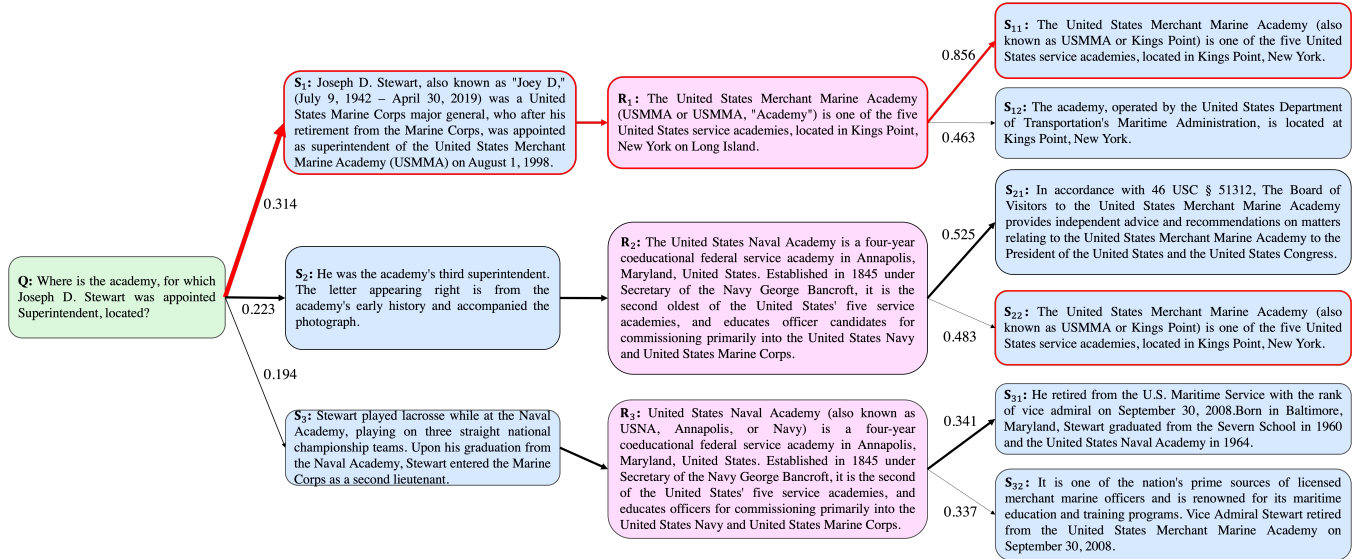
**Q:** Where is the academy, for which Joseph D. Stewart was appointed Superintendent, located?

0.314

0.223

0.194

**$S_1$:** Joseph D. Stewart, also known as "Joey D," (July 9, 1942 – April 30, 2019) was a United States Marine Corps major general, who after his retirement from the Marine Corps, was appointed as superintendent of the United States Merchant Marine Academy (USMMA) on August 1, 1998.

**$S_2$:** He was the academy's third superintendent. The letter appearing right is from the academy's early history and accompanied the photograph.

**$S_3$:** Stewart played lacrosse while at the Naval Academy, playing on three straight national championship teams. Upon his graduation from the Naval Academy, Stewart entered the Marine Corps as a second lieutenant.

**$R_1$:** The United States Merchant Marine Academy (USMMA or USMMA, "Academy") is one of the five United States service academies, located in Kings Point, New York on Long Island.

**$R_2$:** The United States Naval Academy is a four-year coeducational federal service academy in Annapolis, Maryland, United States. Established in 1845 under Secretary of the Navy George Bancroft, it is the second oldest of the United States' five service academies, and educates officer candidates for commissioning primarily into the United States Navy and United States Marine Corps.

**$R_3$:** United States Naval Academy (also known as USNA, Annapolis, or Navy) is a four-year coeducational federal service academy in Annapolis, Maryland, United States. Established in 1845 under Secretary of the Navy George Bancroft, it is the second of the United States' five service academies, and educates officers for commissioning primarily into the United States Navy and United States Marine Corps.

0.856

0.463

0.525

0.483

0.341

0.337

**$S_{11}$:** The United States Merchant Marine Academy (also known as USMMA or Kings Point) is one of the five United States service academies, located in Kings Point, New York.

**$S_{12}$:** The academy, operated by the United States Department of Transportation's Maritime Administration, is located at Kings Point, New York.

**$S_{21}$:** In accordance with 46 USC § 51312, The Board of Visitors to the United States Merchant Marine Academy provides independent advice and recommendations on matters relating to the United States Merchant Marine Academy to the President of the United States and the United States Congress.

**$S_{22}$:** The United States Merchant Marine Academy (also known as USMMA or Kings Point) is one of the five United States service academies, located in Kings Point, New York.

**$S_{31}$:** He retired from the U.S. Maritime Service with the rank of vice admiral on September 30, 2008.Born in Baltimore, Maryland, Stewart graduated from the Severn School in 1960 and the United States Naval Academy in 1964.

**$S_{32}$:** It is one of the nation's prime sources of licensed merchant marine officers and is renowned for its maritime education and training programs. Vice Admiral Stewart retired from the United States Merchant Marine Academy on September 30, 2008.